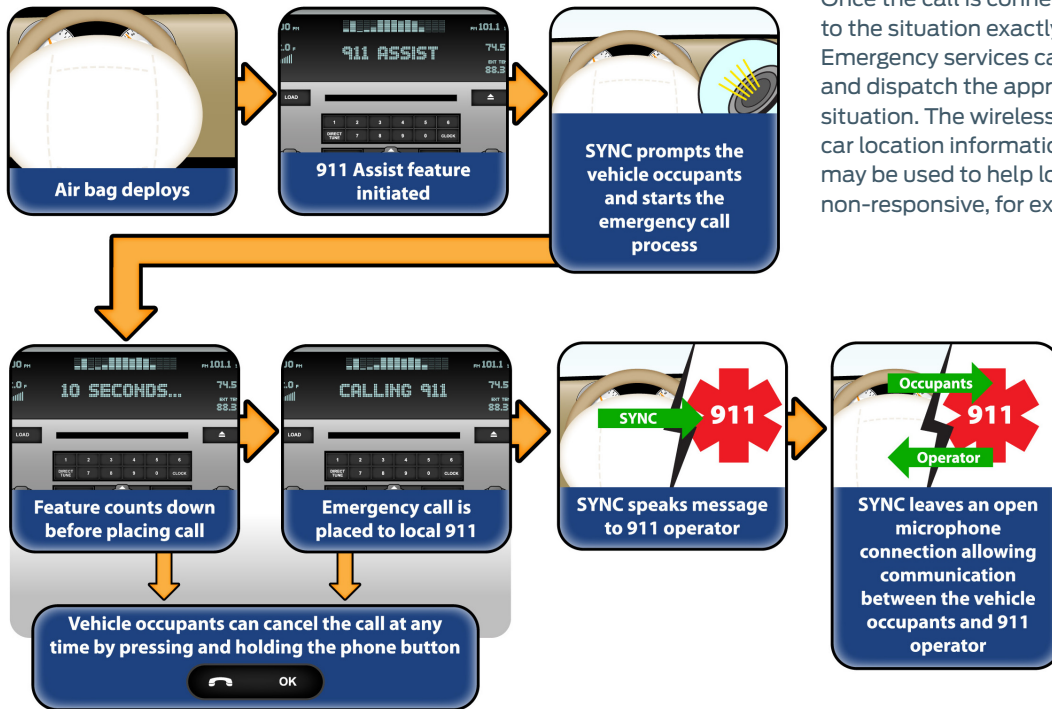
Once the call is conne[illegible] to the situation exactly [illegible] Emergency services ca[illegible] and dispatch the appr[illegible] situation. The wireless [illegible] car location informatio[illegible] may be used to help lo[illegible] non-responsive, for ex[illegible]

Air bag deploys

911 ASSIST

LOAD

911 Assist feature initiated

SYNC prompts the vehicle occupants and starts the emergency call process

10 SECONDS...

LOAD

Feature counts down before placing call

CALLING 911

LOAD

Emergency call is placed to local 911

SYNC

911

SYNC speaks message to 911 operator

Occupants

911

Operator

SYNC leaves an open microphone connection allowing communication between the vehicle occupants and 911 operator

Vehicle occupants can cancel the call at any time by pressing and holding the phone button

OK